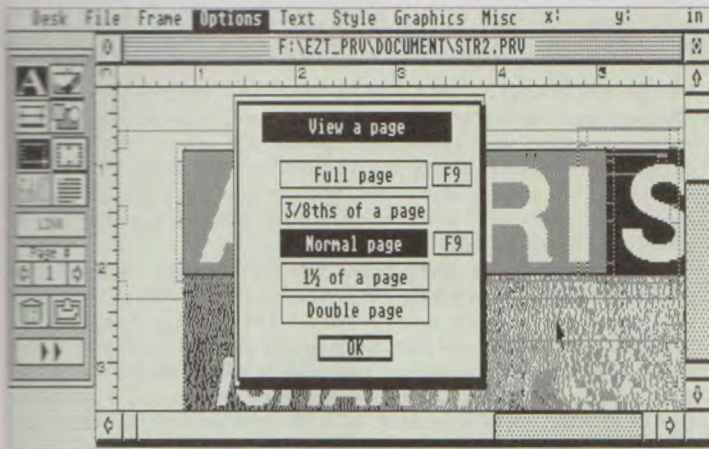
Desk File Frame Options Text Style Graphics Misc x: y: in

F:\EZT_PRV\DOCUMENT\STR2.PRV

1 2 3 4 5

LINK

Page #

1

View a page

Full page F9

3/8ths of a page

Normal page F9

1½ of a page

Double page

OK

ARIS